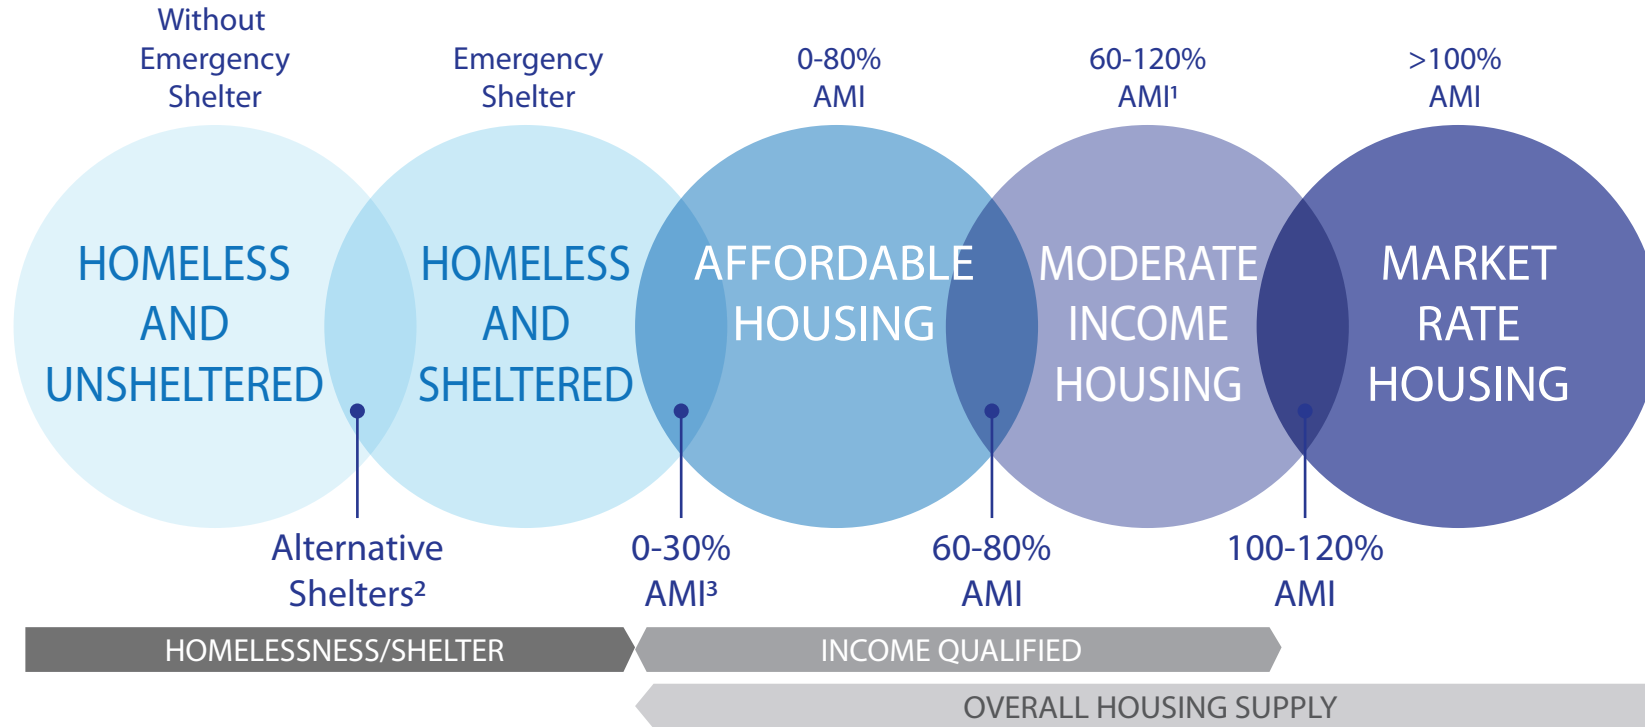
Without Emergency Shelter

Emergency Shelter

0-80% AMI

60-120% AMI¹

>100% AMI

HOMELESS AND UNSHELTERED

HOMELESS AND SHELTERED

AFFORDABLE HOUSING

MODERATE INCOME HOUSING

MARKET RATE HOUSING

Alternative Shelters²

0-30% AMI³

60-80% AMI

100-120% AMI

HOMELESSNESS/SHELTER

INCOME QUALIFIED

OVERALL HOUSING SUPPLY